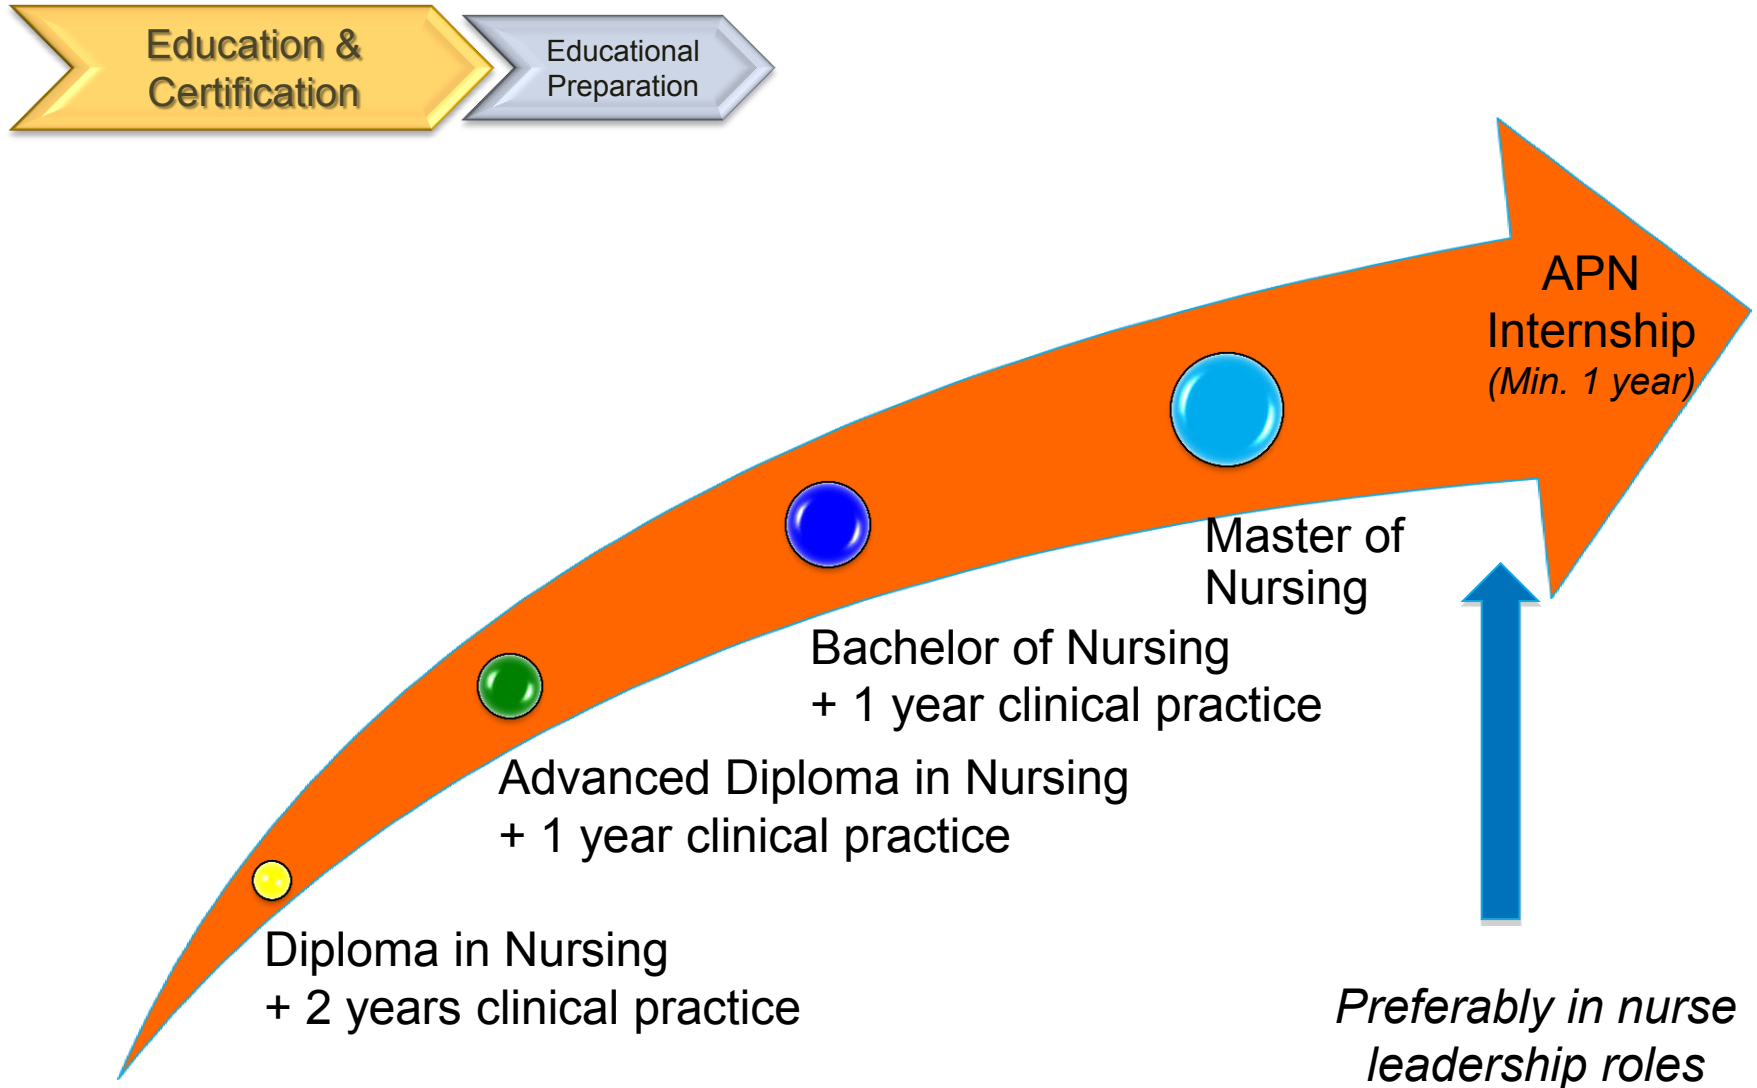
Education & Certification

Educational Preparation

APN Internship
(Min. 1 year)

Master of Nursing

Bachelor of Nursing
+ 1 year clinical practice

Advanced Diploma in Nursing
+ 1 year clinical practice

Diploma in Nursing
+ 2 years clinical practice

Preferably in nurse leadership roles